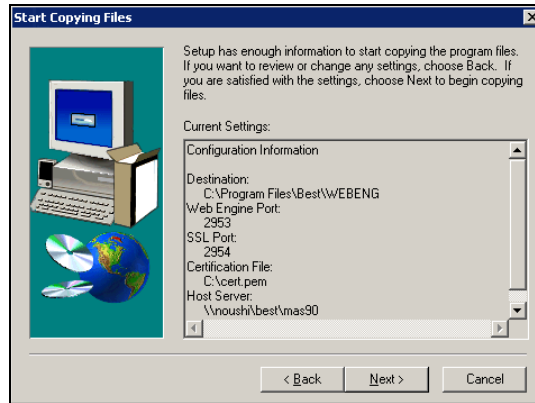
Start Copying Files

Setup has enough information to start copying the program files. If you want to review or change any settings, choose Back. If you are satisfied with the settings, choose Next to begin copying files.

Current Settings:

Configuration Information

Destination:
C:\Program Files\Best\WEBENG
Web Engine Port:
2953
SSL Port:
2954
Certification File:
C:\cert.pem
Host Server:
\\noushi\best\mas90

< Back
Next >
Cancel